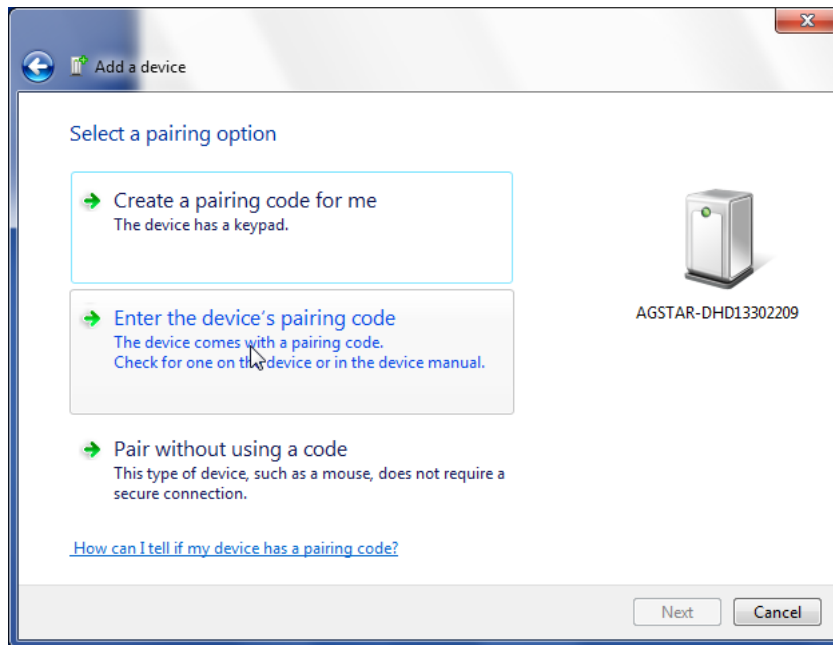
Add a device

Select a pairing option

Create a pairing code for me
The device has a keypad.

Enter the device's pairing code
The device comes with a pairing code.
Check for one on the device or in the device manual.

Pair without using a code
This type of device, such as a mouse, does not require a secure connection.

AGSTAR-DHD13302209

How can I tell if my device has a pairing code?

Next
Cancel